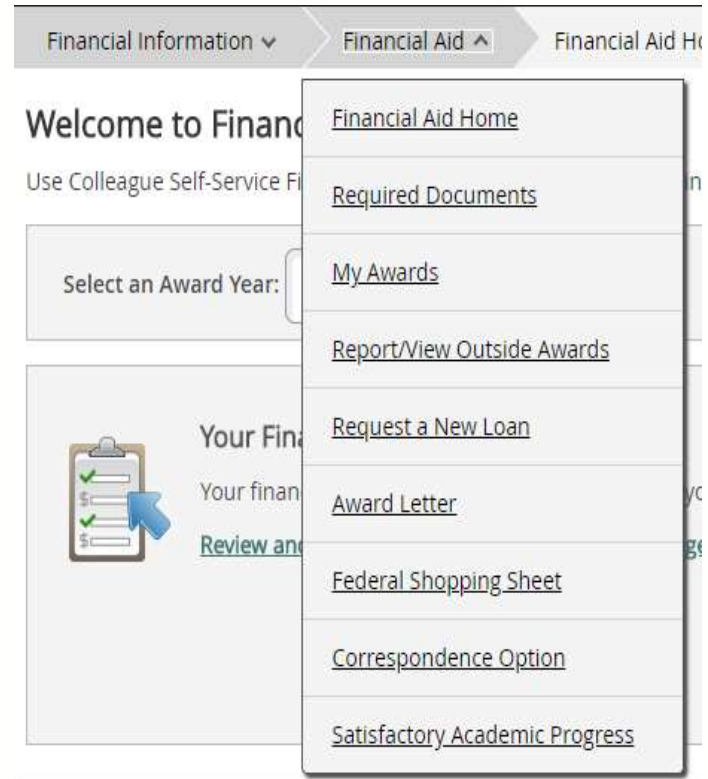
Financial Information ⌄ Financial Aid ^ Financial Aid H

Welcome to Financ

Use Colleague Self-Service Fi

Select an Award Year:

Your Fina

Your finan

Review an

Financial Aid Home

Required Documents

My Awards

Report/View Outside Awards

Request a New Loan

Award Letter

Federal Shopping Sheet

Correspondence Option

Satisfactory Academic Progress